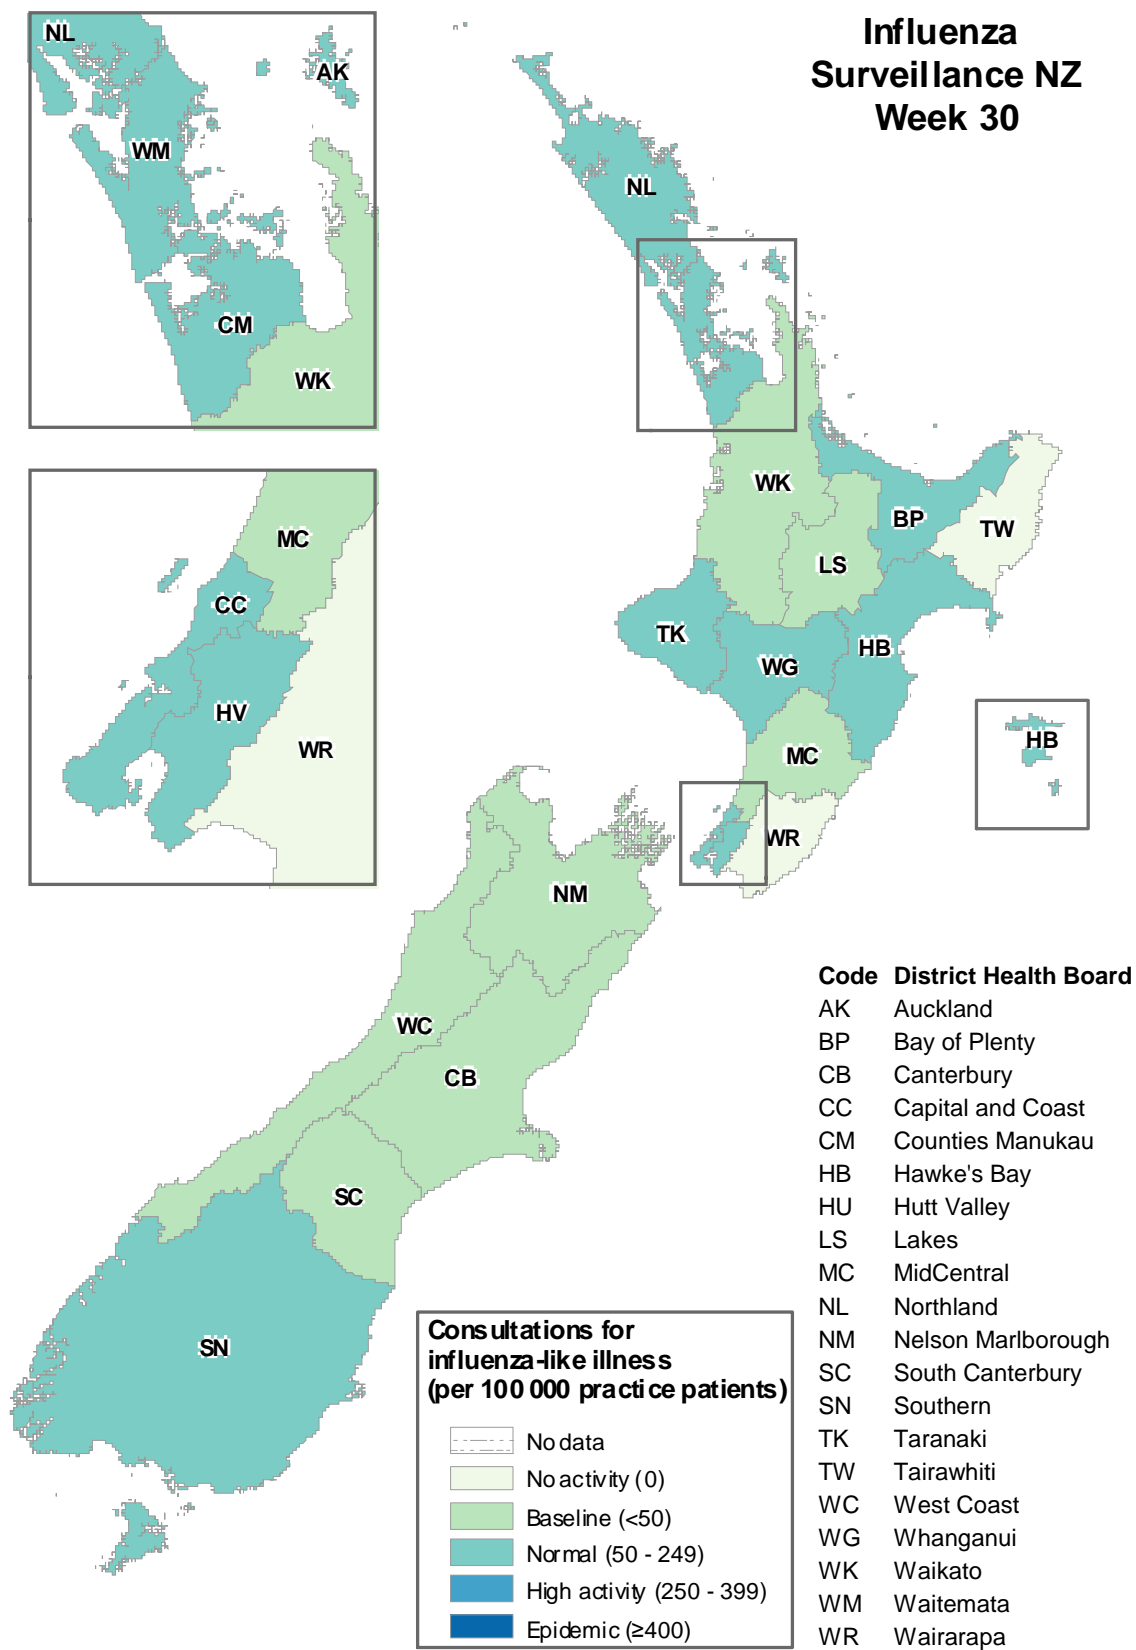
Influenza Surveillance NZ Week 30

NL
AK
WM
CM
WK

MC
CC
HV
WR

NL
WK
BP
TW
LS
TK
WG
HB
HB
MC
WR
NM
WC
CB
SC
SN

| Code | District Health Board |
|---|---|
| AK | Auckland |
| BP | Bay of Plenty |
| CB | Canterbury |
| CC | Capital and Coast |
| CM | Counties Manukau |
| HB | Hawke's Bay |
| HU | Hutt Valley |
| LS | Lakes |
| MC | MidCentral |
| NL | Northland |
| NM | Nelson Marlborough |
| SC | South Canterbury |
| SN | Southern |
| TK | Taranaki |
| TW | Tairawhiti |
| WC | West Coast |
| WG | Whanganui |
| WK | Waikato |
| WM | Waitemata |
| WR | Wairarapa |

Consultations for influenza-like illness (per 100 000 practice patients)
No data
No activity (0)
Baseline (<50)
Normal (50 - 249)
High activity (250 - 399)
Epidemic (≥400)